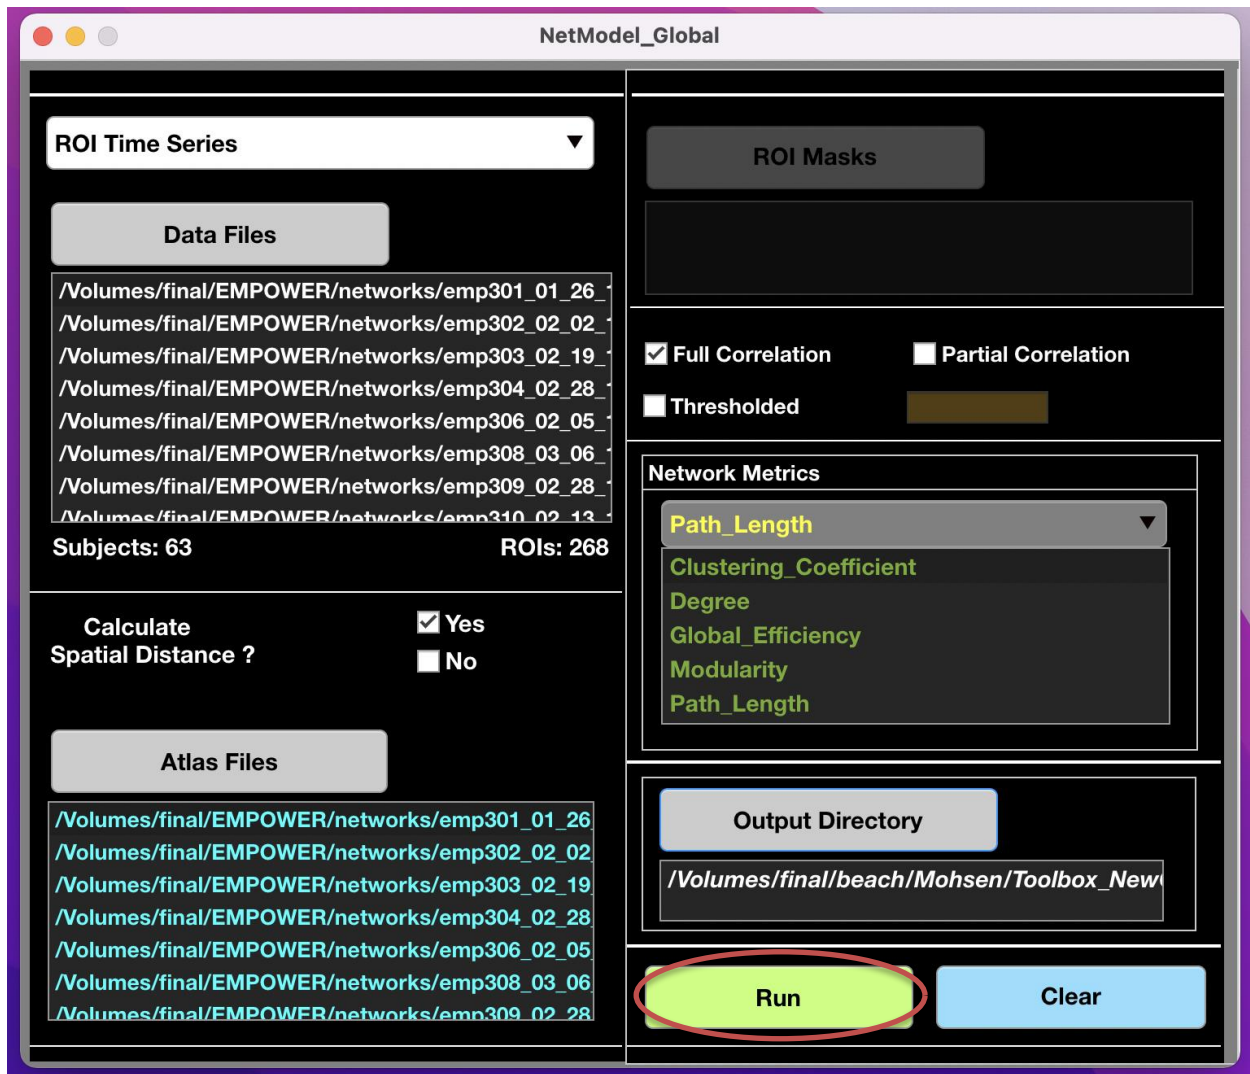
NetModel_Global

ROI Time Series ▼

Data Files

/Volumes/final/EMPOWER/networks/emp301_01_26_
/Volumes/final/EMPOWER/networks/emp302_02_02_
/Volumes/final/EMPOWER/networks/emp303_02_19_
/Volumes/final/EMPOWER/networks/emp304_02_28_
/Volumes/final/EMPOWER/networks/emp306_02_05_
/Volumes/final/EMPOWER/networks/emp308_03_06_
/Volumes/final/EMPOWER/networks/emp309_02_28_
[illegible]

Subjects: 63

ROIs: 268

Calculate Spatial Distance ?

Yes

No

Atlas Files

/Volumes/final/EMPOWER/networks/emp301_01_26
/Volumes/final/EMPOWER/networks/emp302_02_02
/Volumes/final/EMPOWER/networks/emp303_02_19
/Volumes/final/EMPOWER/networks/emp304_02_28
/Volumes/final/EMPOWER/networks/emp306_02_05
/Volumes/final/EMPOWER/networks/emp308_03_06
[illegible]

ROI Masks

Full Correlation

Partial Correlation

Thresholded

Network Metrics

Path_Length ▼

Clustering_Coefficient
Degree
Global_Efficiency
Modularity
Path_Length

Output Directory

/Volumes/final/beach/Mohsen/Toolbox_New

Run

Clear